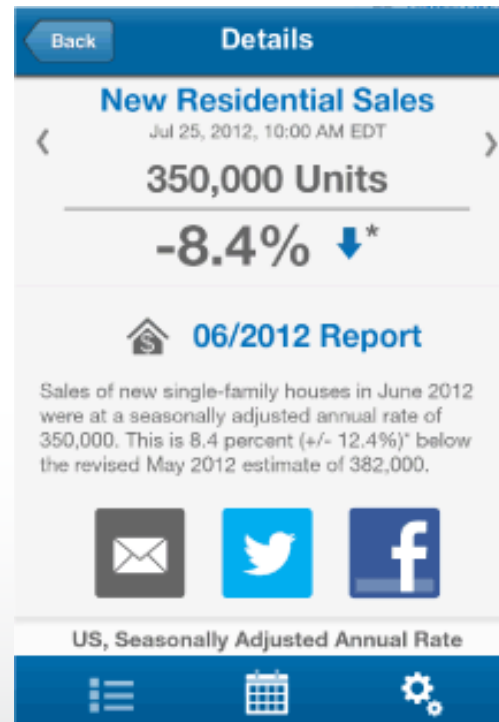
Back

Details

New Residential Sales

Jul 25, 2012, 10:00 AM EDT

‹ ›

350,000 Units

-8.4% ⬇*

06/2012 Report

Sales of new single-family houses in June 2012 were at a seasonally adjusted annual rate of 350,000. This is 8.4 percent (+/- 12.4%)* below the revised May 2012 estimate of 382,000.

US, Seasonally Adjusted Annual Rate